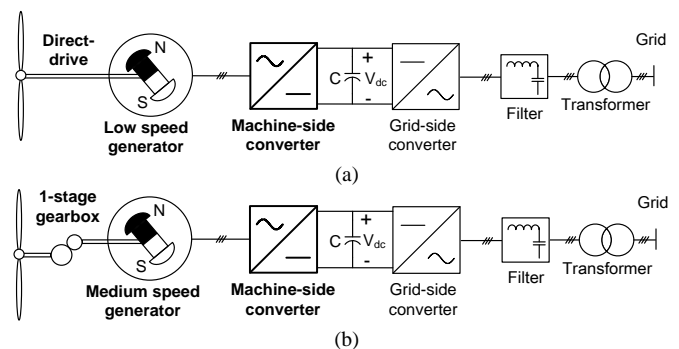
Direct-drive

N

S

Low speed generator

Machine-side converter

C

+

$V_{dc}$

-

Grid-side converter

Filter

Transformer

Grid

(a)

1-stage gearbox

N

S

Medium speed generator

Machine-side converter

C

+

$V_{dc}$

-

Grid-side converter

Filter

Transformer

Grid

(b)